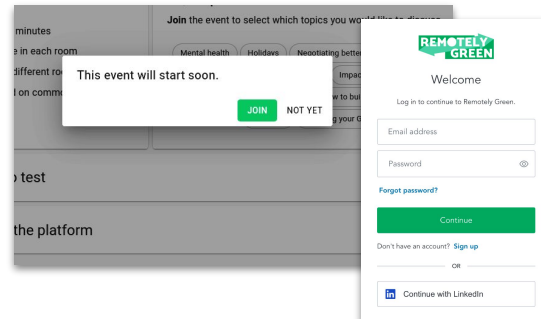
minutes
e in each room
different ro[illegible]
l on comm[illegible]

Join the event to select which topics you w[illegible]

Mental health
Holidays
Negotiating bette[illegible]
Impac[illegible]
w to bui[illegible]
ng your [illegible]

This event will start soon.

JOIN
NOT YET

o test

the platform

REMOTELY GREEN

Welcome

Log in to continue to Remotely Green.

Email address

Password

Forgot password?

Continue

Don't have an account? Sign up

OR

Continue with LinkedIn